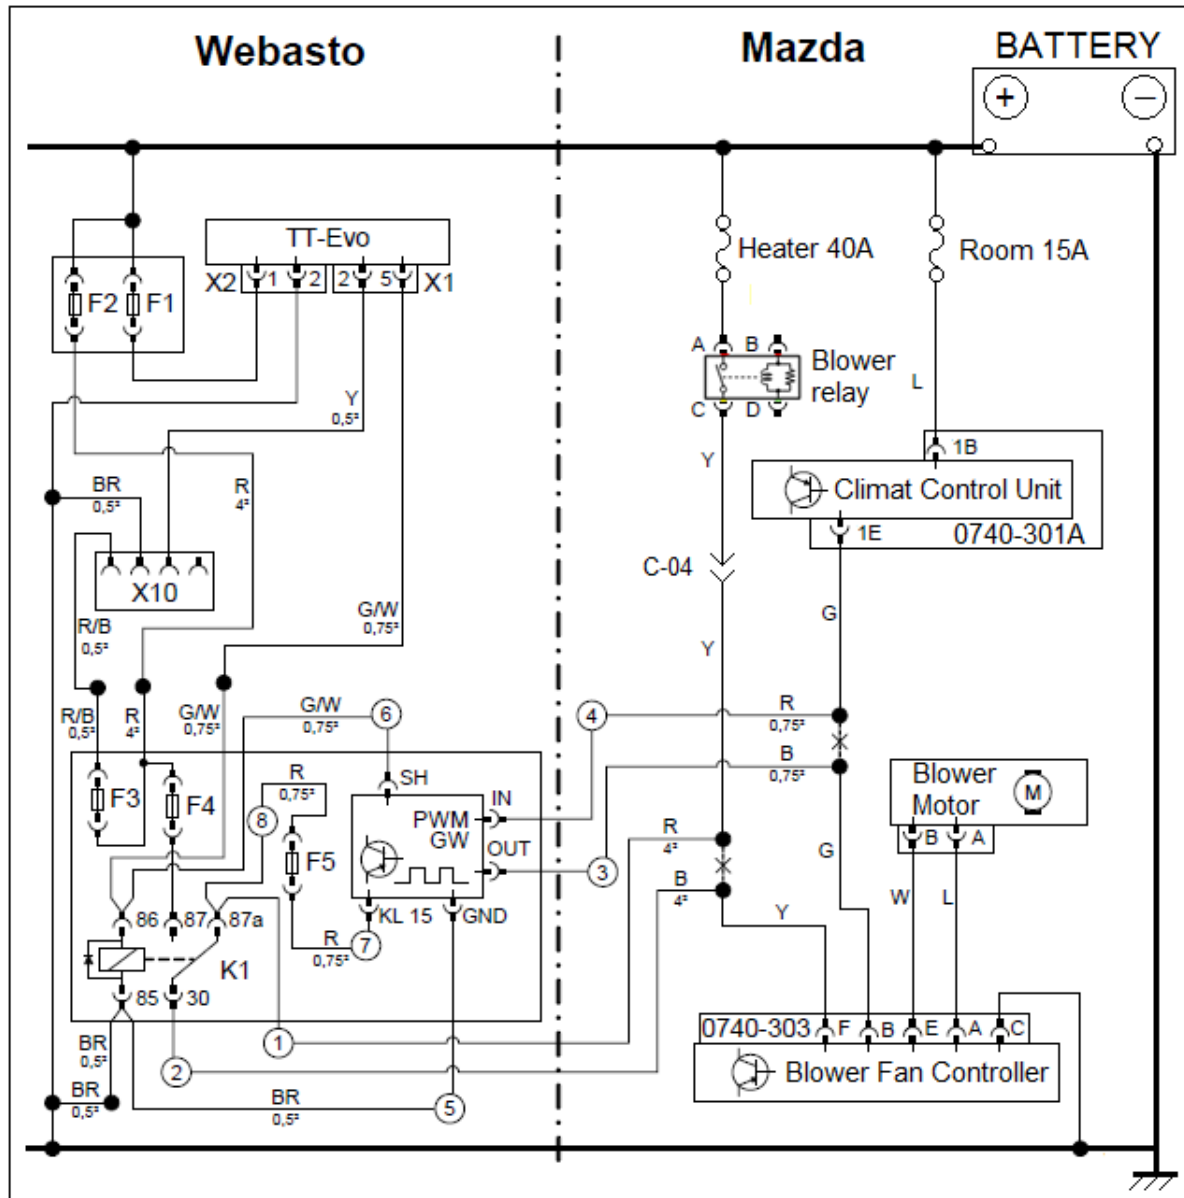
Webasto

Mazda

BATTERY

+

−

TT-Evo

X2 1 2 2 5 X1

F2 F1

Heater 40A

Room 15A

A B

Blower relay

C D

L

Y 0,5²

1B

BR 0,5²

R 4²

Y

Climat Control Unit

1E 0740-301A

X10

C-04

R/B 0,5²

G/W 0,75²

G

Y

R/B 0,5²

R 4²

G/W 0,75²

G/W 0,75²

6

4

R 0,75²

B 0,75²

Blower Motor

M

B A

SH

F3

F4

R 0,75²

8

F5

PWM GW

IN

OUT

3

R 4²

B 4²

G

86 87 87a

KL 15 GND

R 0,75²

7

Y

W L

K1

85 30

BR 0,5²

1

0740-303 F B E A C

2

Blower Fan Controller

BR 0,5²

BR 0,5²

5